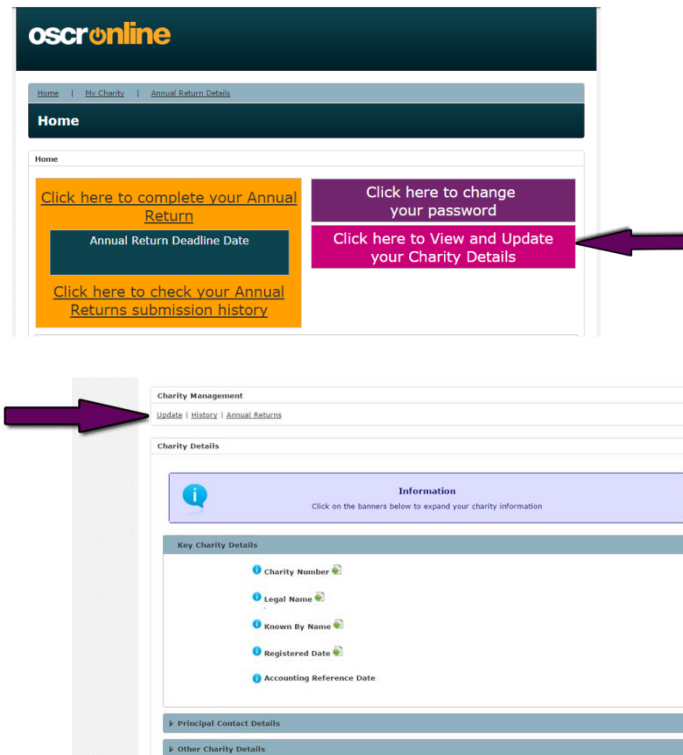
oscronline

Home | My Charity | Annual Return Details

Home

Home

Click here to complete your Annual Return

Annual Return Deadline Date

Click here to check your Annual Returns submission history

Click here to change your password

Click here to View and Update your Charity Details

Charity Management

Update | History | Annual Returns

Charity Details

Information

Click on the banners below to expand your charity information

Key Charity Details

Charity Number

Legal Name

Known By Name

Registered Date

Accounting Reference Date

Principal Contact Details

Other Charity Details